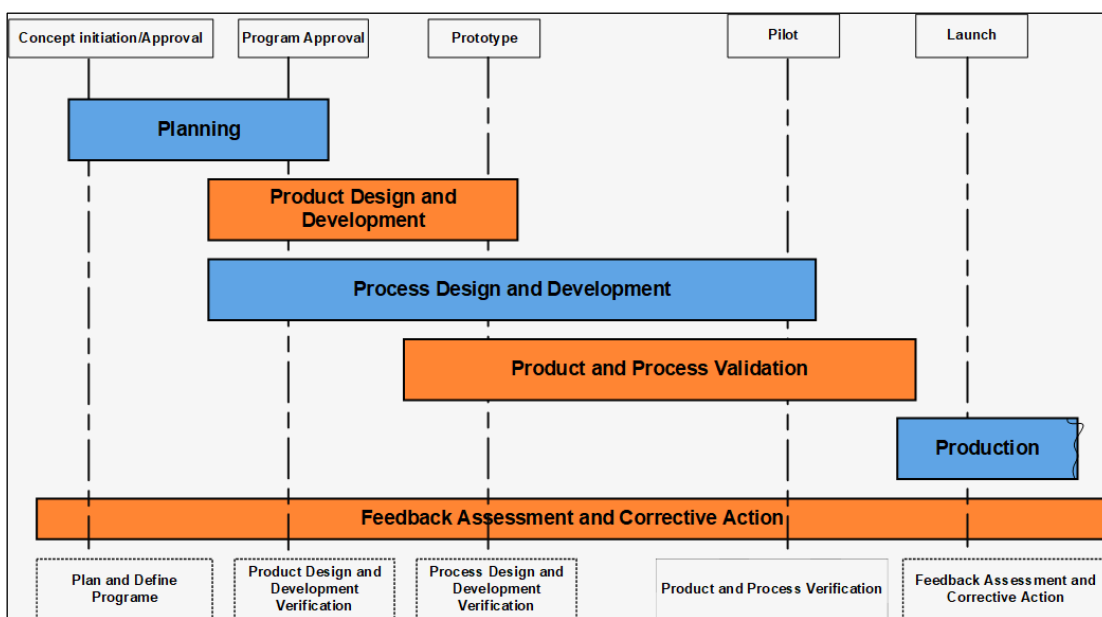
Concept initiation/Approval

Program Approval

Prototype

Pilot

Launch

Planning

Product Design and Development

Process Design and Development

Product and Process Validation

Production

Feedback Assessment and Corrective Action

Plan and Define Programe

Product Design and Development Verification

Process Design and Development Verification

Product and Process Verification

Feedback Assessment and Corrective Action